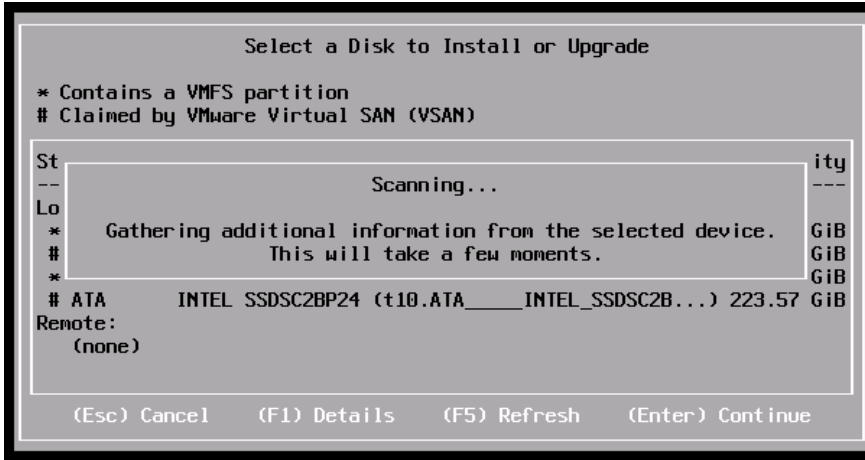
Select a Disk to Install or Upgrade

* Contains a VMFS partition
# Claimed by VMware Virtual SAN (VSAN)

St ity
-- ---
Lo
* GiB
# GiB
* GiB

Scanning...

Gathering additional information from the selected device. This will take a few moments.

# ATA INTEL SSDSC2BP24 (t10.ATA_____INTEL_SSDSC2B...) 223.57 GiB
Remote:
(none)

(Esc) Cancel (F1) Details (F5) Refresh (Enter) Continue